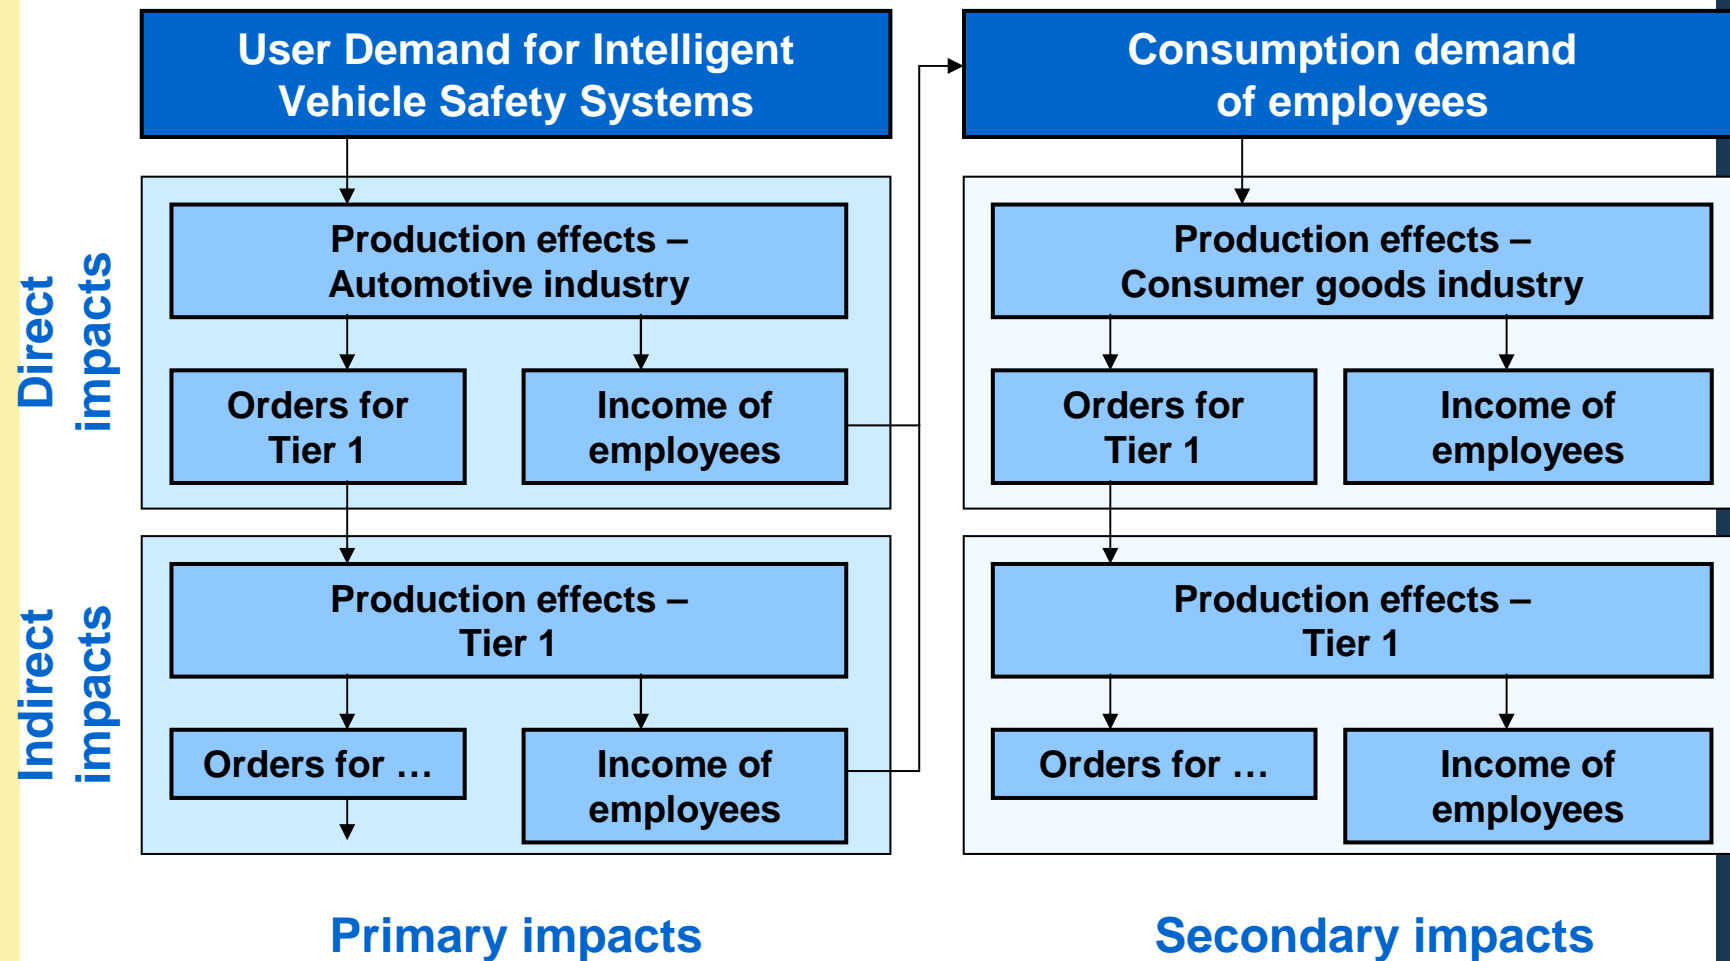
Direct impacts

Indirect impacts

User Demand for Intelligent Vehicle Safety Systems

Production effects – Automotive industry

Orders for Tier 1

Income of employees

Production effects – Tier 1

Orders for …

Income of employees

Consumption demand of employees

Production effects – Consumer goods industry

Orders for Tier 1

Income of employees

Production effects – Tier 1

Orders for …

Income of employees

Primary impacts

Secondary impacts